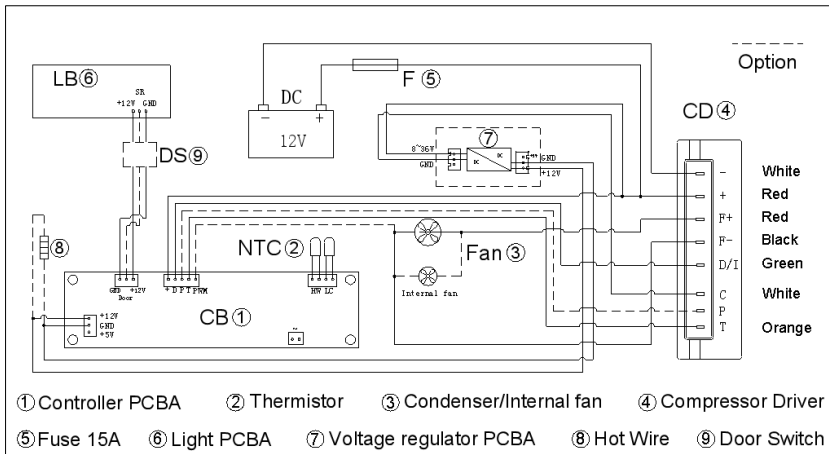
Option

LB⑥

SR
+12V GND

DS⑨

DC
−   +
12V

F ⑤

⑦
8~36V
GND
DC   DC
GND
+12V

CD④

− White
+ Red
F+ Red
F− Black
D/I Green
C White
P
T Orange

⑧

NTC②

Fan③

Internal fan

GND +12V
Door

+ D F T PWM

NW LC

CB①

+12V
GND
+5V

①Controller PCBA ②Thermistor ③Condenser/Internal fan ④Compressor Driver

⑤Fuse 15A ⑥Light PCBA ⑦Voltage regulator PCBA ⑧Hot Wire ⑨Door Switch